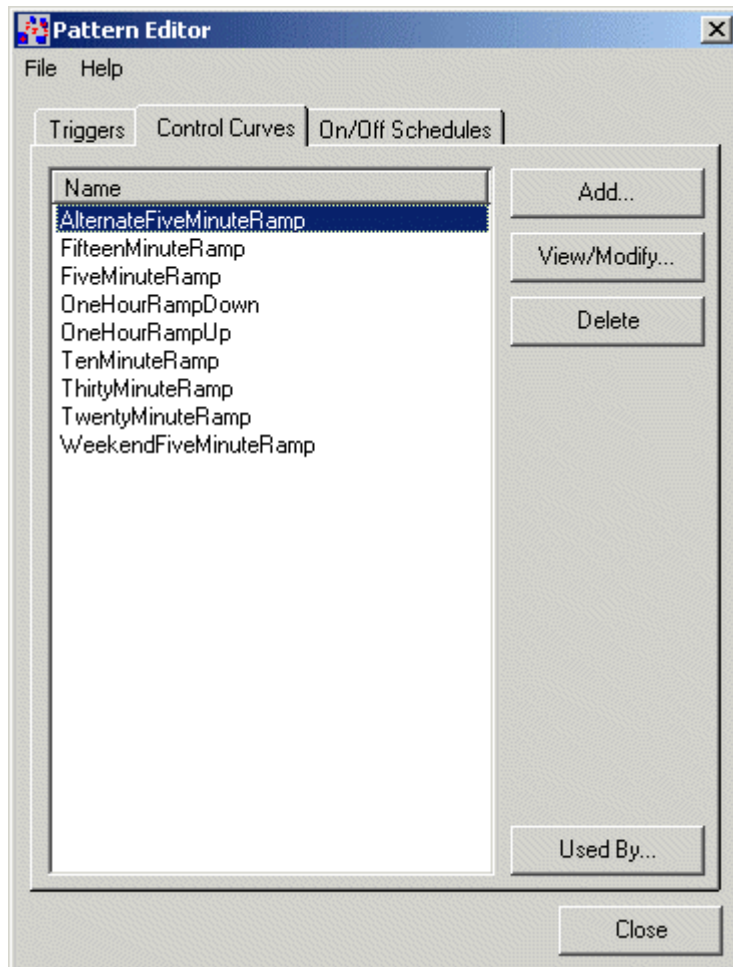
Pattern Editor

File Help

Triggers Control Curves On/Off Schedules

Name

AlternateFiveMinuteRamp
FifteenMinuteRamp
FiveMinuteRamp
OneHourRampDown
OneHourRampUp
TenMinuteRamp
ThirtyMinuteRamp
TwentyMinuteRamp
WeekendFiveMinuteRamp

Add...

View/Modify...

Delete

Used By...

Close